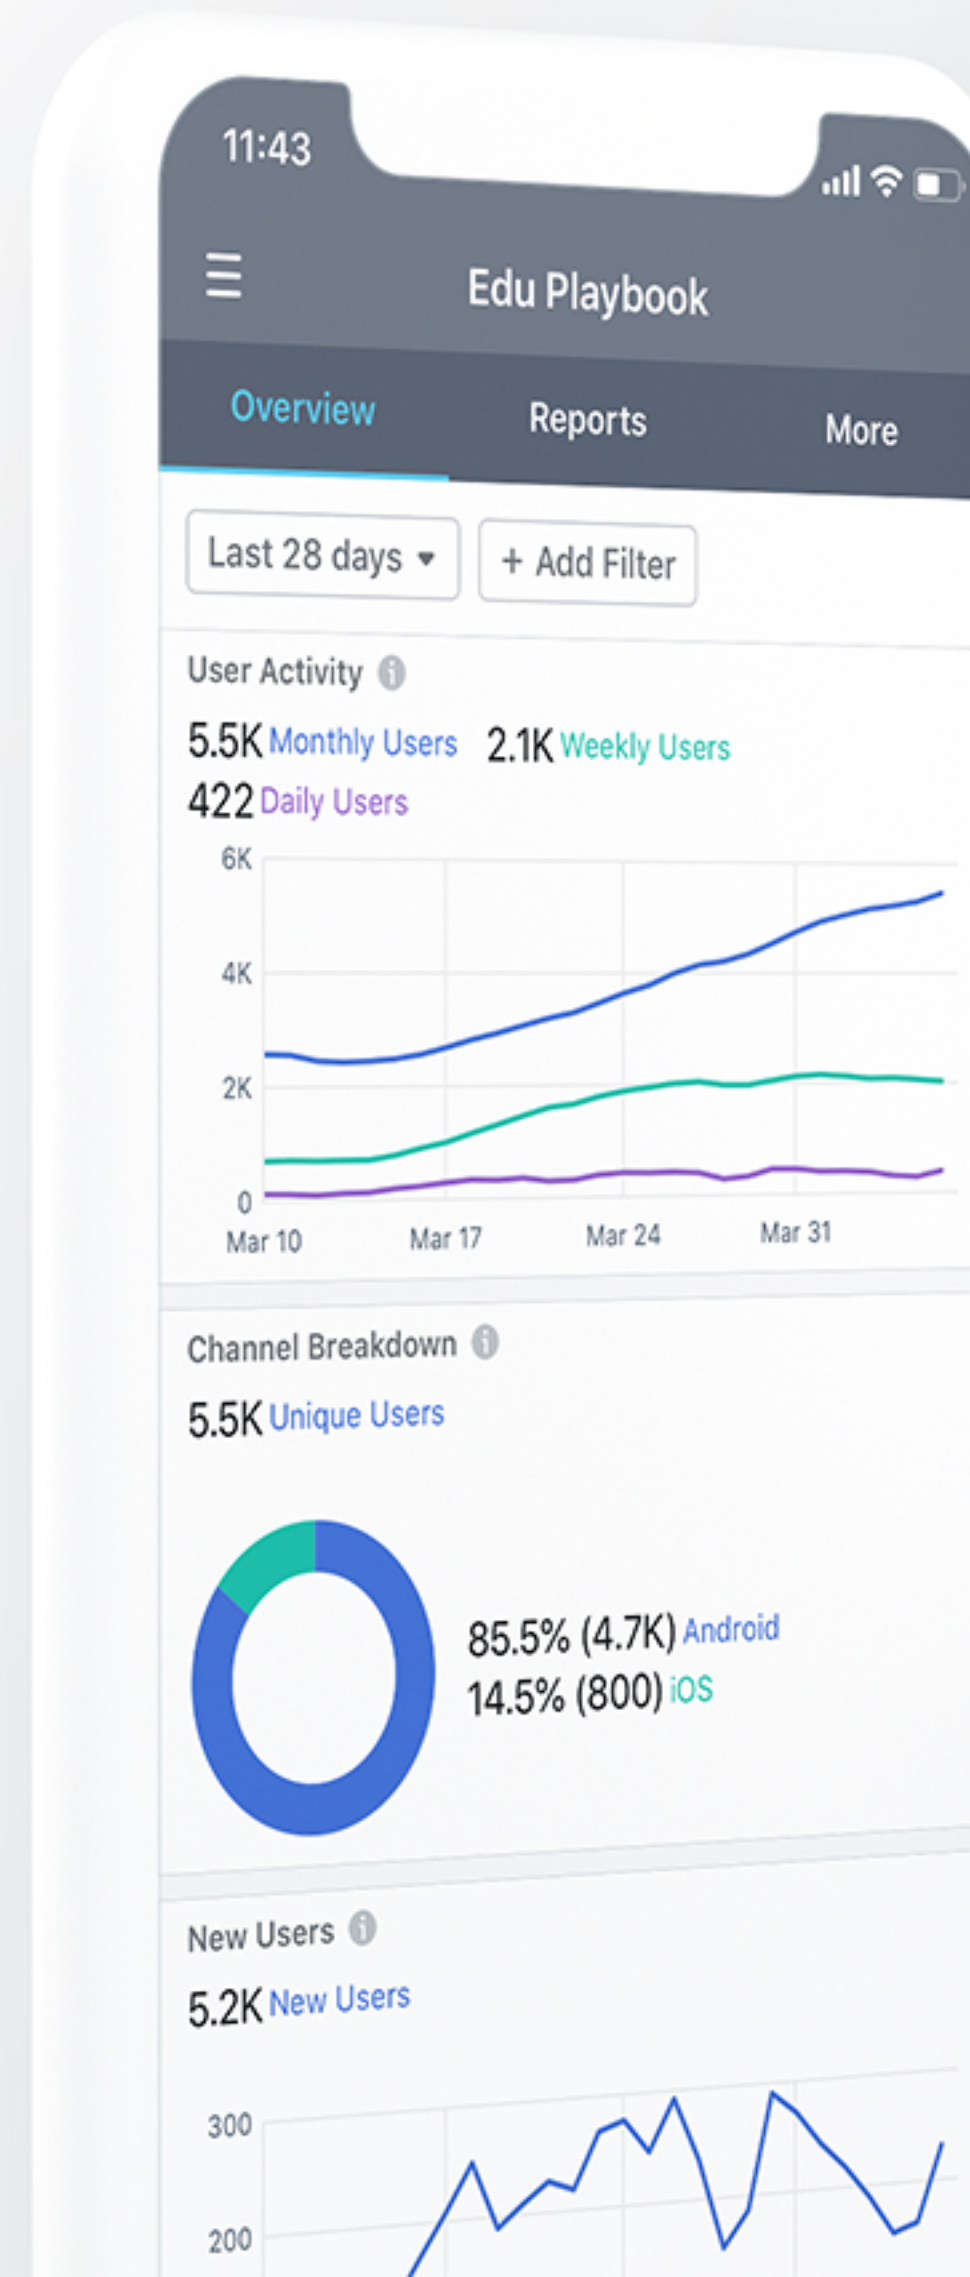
11:43

Edu Playbook

Overview Reports More

Last 28 days ▾ + Add Filter

User Activity

5.5K Monthly Users 2.1K Weekly Users
422 Daily Users

6K
4K
2K
0
Mar 10 Mar 17 Mar 24 Mar 31

Channel Breakdown

5.5K Unique Users

85.5% (4.7K) Android
14.5% (800) iOS

New Users

5.2K New Users

300
200